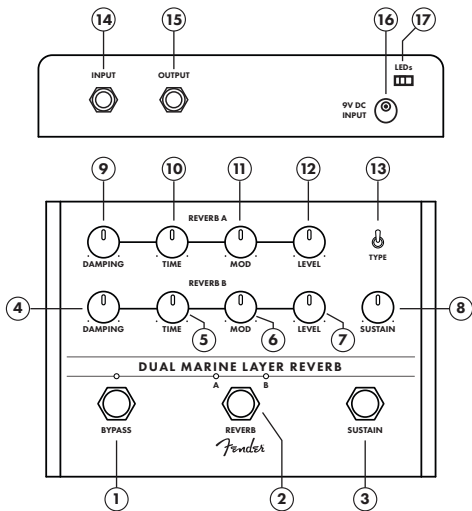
14
15
16
17
INPUT
OUTPUT
LEDs
9V DC INPUT

9
10
11
12
13
REVERB A
DAMPING
TIME
MOD
LEVEL
TYPE

REVERB B
4
DAMPING
TIME
MOD
LEVEL
SUSTAIN
8
5
6
7

DUAL MARINE LAYER REVERB
A
B
BYPASS
REVERB
SUSTAIN
Fender
1
2
3